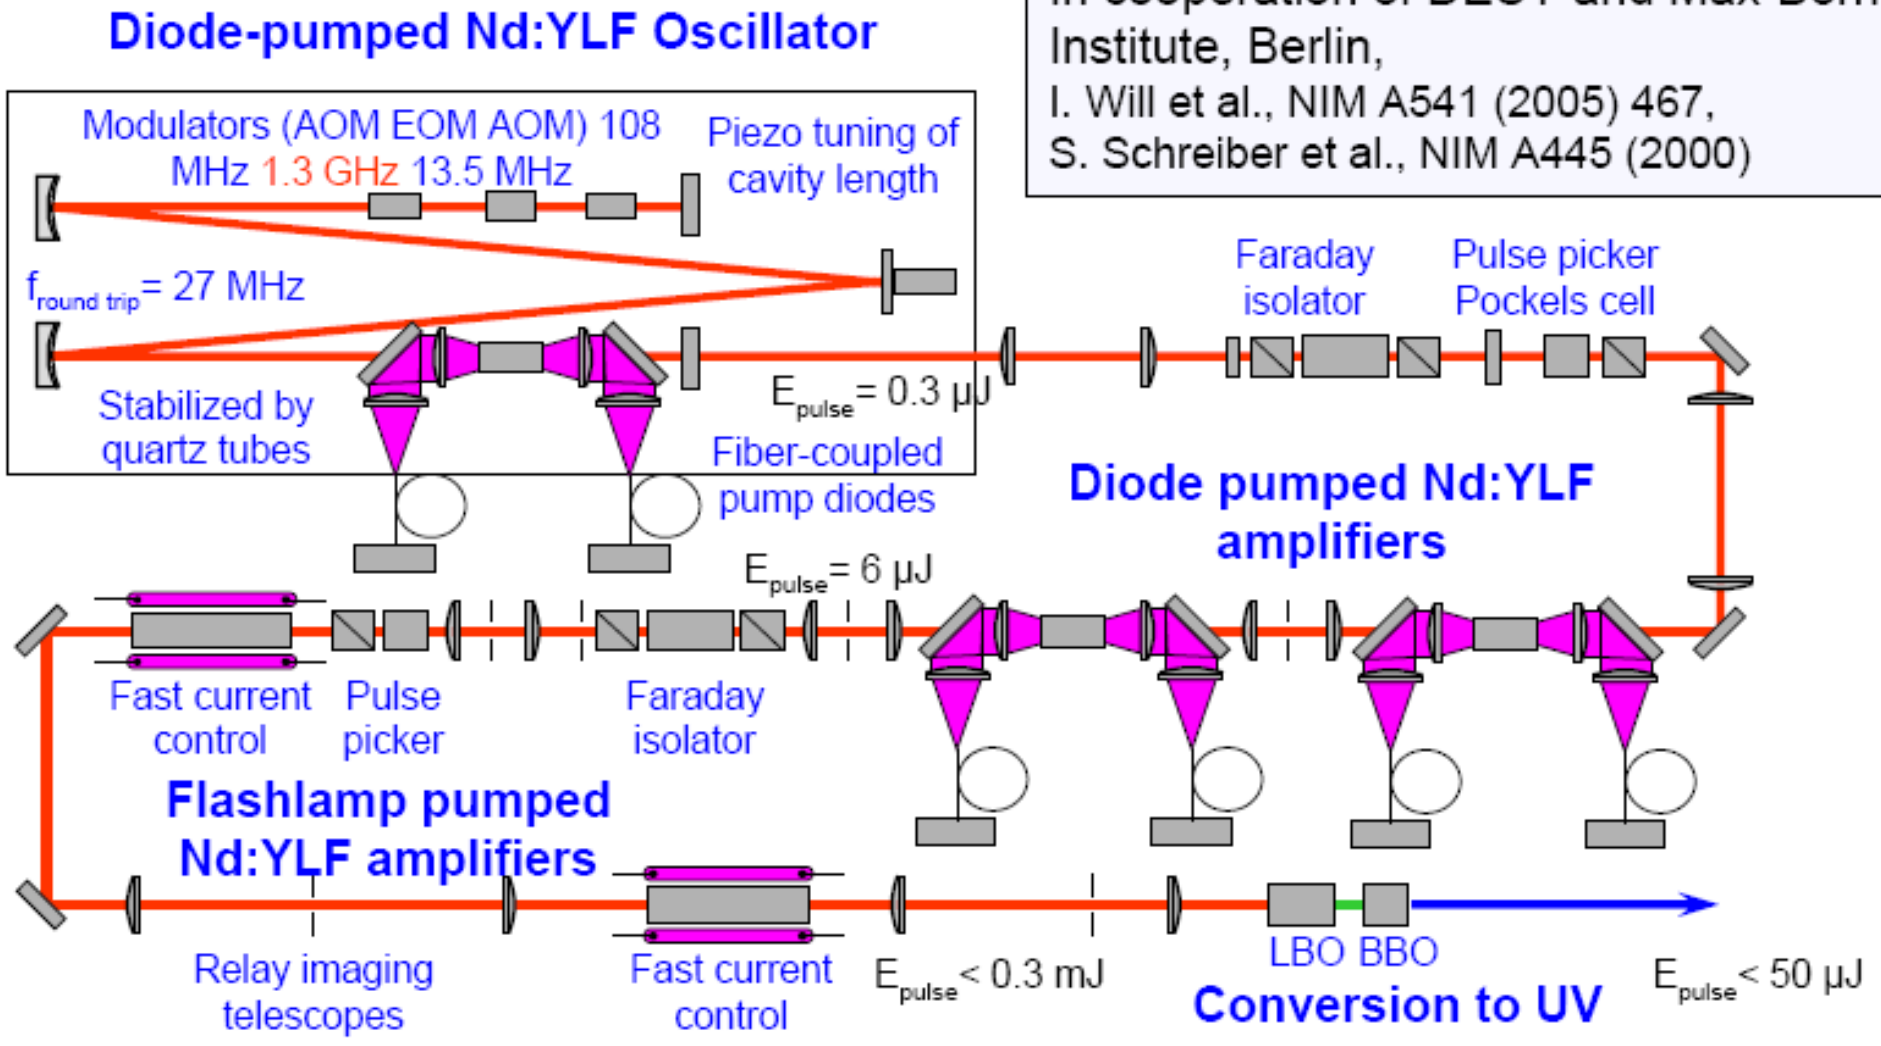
Diode-pumped Nd:YLF Oscillator

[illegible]

Institute, Berlin,
I. Will et al., NIM A541 (2005) 467,
S. Schreiber et al., NIM A445 (2000)

Modulators (AOM EOM AOM) 108 MHz 1.3 GHz 13.5 MHz

Piezo tuning of cavity length

$f_{round\ trip}$= 27 MHz

Stabilized by quartz tubes

$E_{pulse}$= 0.3 µJ

Fiber-coupled pump diodes

Faraday isolator

Pulse picker Pockels cell

Diode pumped Nd:YLF amplifiers

$E_{pulse}$= 6 µJ

Fast current control

Pulse picker

Faraday isolator

Flashlamp pumped Nd:YLF amplifiers

Relay imaging telescopes

Fast current control

$E_{pulse}$< 0.3 mJ

LBO BBO

Conversion to UV

$E_{pulse}$< 50 µJ